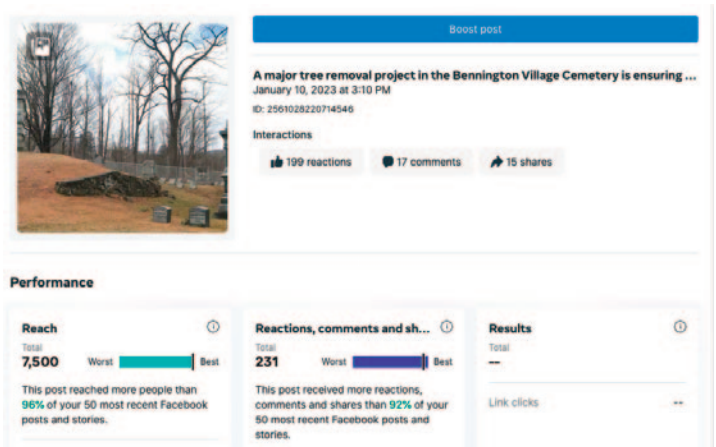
Boost post

A major tree removal project in the Bennington Village Cemetery is ensuring ...
January 10, 2023 at 3:10 PM
ID: 2561028220714546

Interactions

199 reactions
17 comments
15 shares

Performance

Reach
Total
7,500
Worst
Best
This post reached more people than 96% of your 50 most recent Facebook posts and stories.

Reactions, comments and sh...
Total
231
Worst
Best
This post received more reactions, comments and shares than 92% of your 50 most recent Facebook posts and stories.

Results
Total
—
Link clicks
--